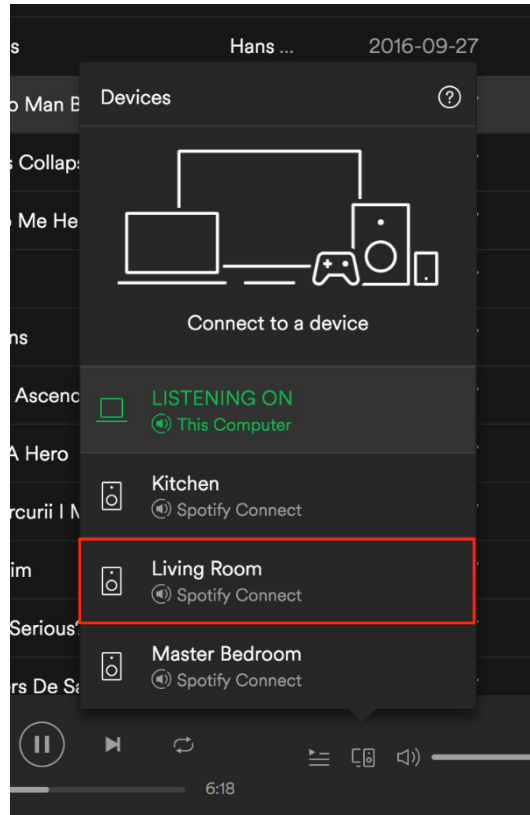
s
Hans ...
2016-09-27
o Man B
s Collaps
o Me He
ns
Ascenc
A Hero
rcurii I M
im
Serious
rs De Sa

Devices
?
Connect to a device
LISTENING ON
This Computer
Kitchen
Spotify Connect
Living Room
Spotify Connect
Master Bedroom
Spotify Connect

6:18